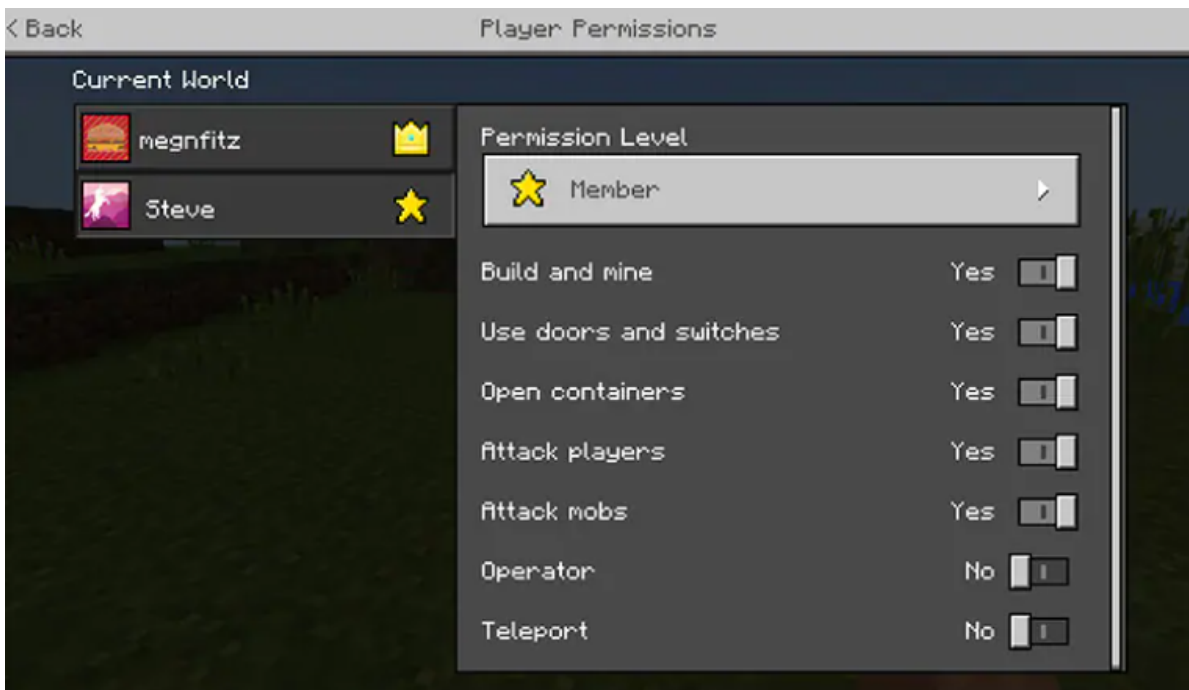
< Back

Player Permissions

Current World

megnfitz

Steve

Permission Level

Member

Build and mine Yes

Use doors and switches Yes

Open containers Yes

Attack players Yes

Attack mobs Yes

Operator No

Teleport No